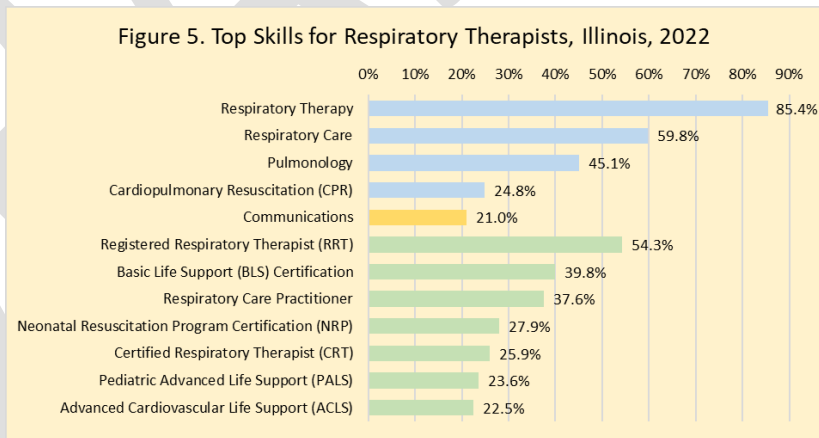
Figure 5. Top Skills for Respiratory Therapists, Illinois, 2022

0% 10% 20% 30% 40% 50% 60% 70% 80% 90%

Respiratory Therapy 85.4%
Respiratory Care 59.8%
Pulmonology 45.1%
Cardiopulmonary Resuscitation (CPR) 24.8%
Communications 21.0%
Registered Respiratory Therapist (RRT) 54.3%
Basic Life Support (BLS) Certification 39.8%
Respiratory Care Practitioner 37.6%
Neonatal Resuscitation Program Certification (NRP) 27.9%
Certified Respiratory Therapist (CRT) 25.9%
Pediatric Advanced Life Support (PALS) 23.6%
Advanced Cardiovascular Life Support (ACLS) 22.5%